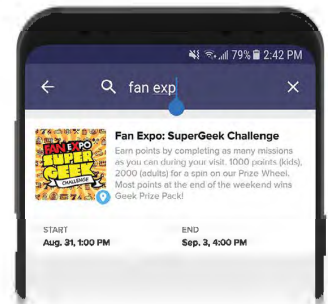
79% 2:42 PM

fan exp

FAN EXPO SUPER GEEK CHALLENGE

Fan Expo: SuperGeek Challenge

Earn points by completing as many missions as you can during your visit. 1000 points (kids), 2000 (adults) for a spin on our Prize Wheel. Most points at the end of the weekend wins Geek Prize Pack!

START
Aug. 31, 1:00 PM

END
Sep. 3, 4:00 PM